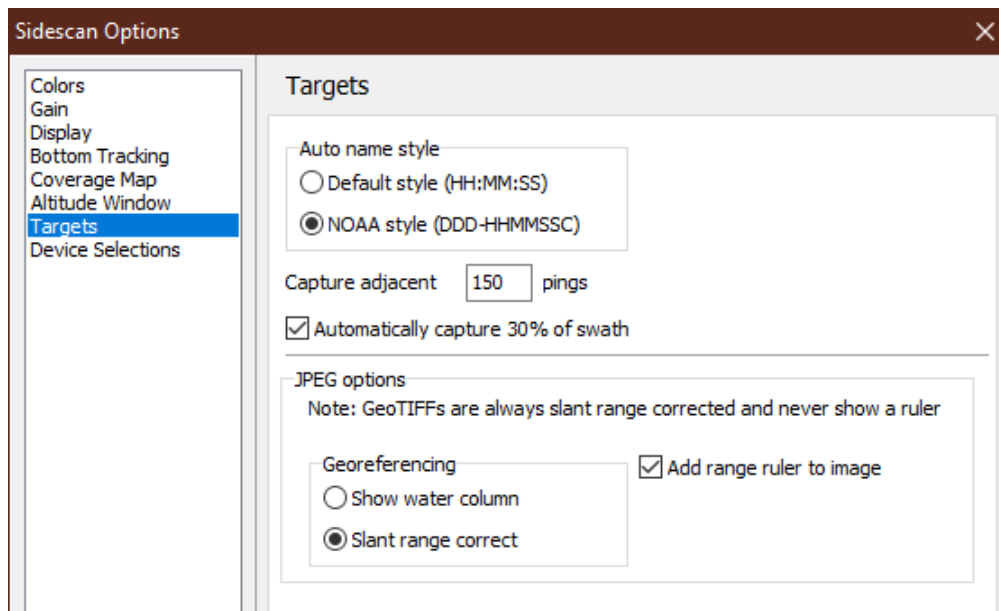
Sidescan Options

Colors
Gain
Display
Bottom Tracking
Coverage Map
Altitude Window
Targets
Device Selections

Targets

Auto name style
Default style (HH:MM:SS)
NOAA style (DDD-HHMMSSC)

Capture adjacent 150 pings

Automatically capture 30% of swath

JPEG options
Note: GeoTIFFs are always slant range corrected and never show a ruler

Georeferencing
Show water column
Slant range correct

Add range ruler to image